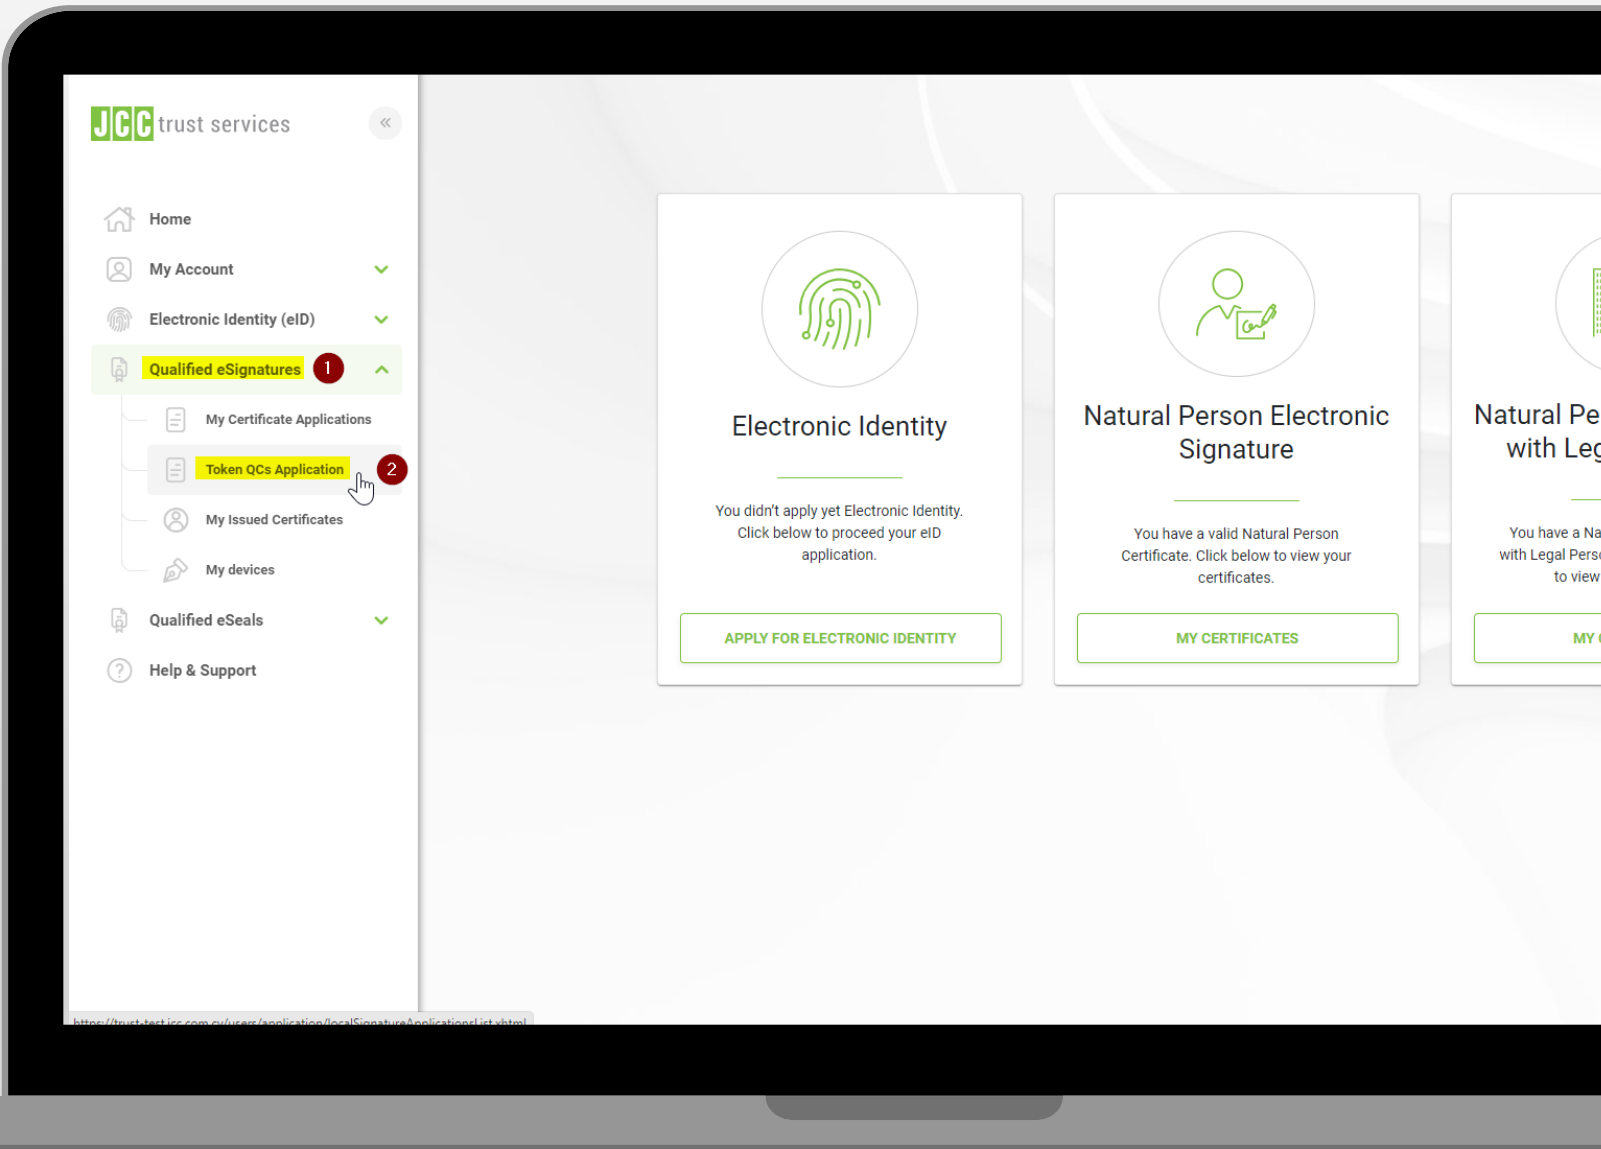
JCC trust services

«

Home

My Account

Electronic Identity (eID)

Qualified eSignatures 1

My Certificate Applications

Token QCs Application 2

My Issued Certificates

My devices

Qualified eSeals

Help & Support

https://trust-test.jcc.com.cy/users/application/localSignatureApplicationsList.xhtml

Electronic Identity

You didn't apply yet Electronic Identity. Click below to proceed your eID application.

APPLY FOR ELECTRONIC IDENTITY

Natural Person Electronic Signature

You have a valid Natural Person Certificate. Click below to view your certificates.

MY CERTIFICATES

Natural Pe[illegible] with Leg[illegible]

You have a Na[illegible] with Legal Perso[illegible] to view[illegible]

MY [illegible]